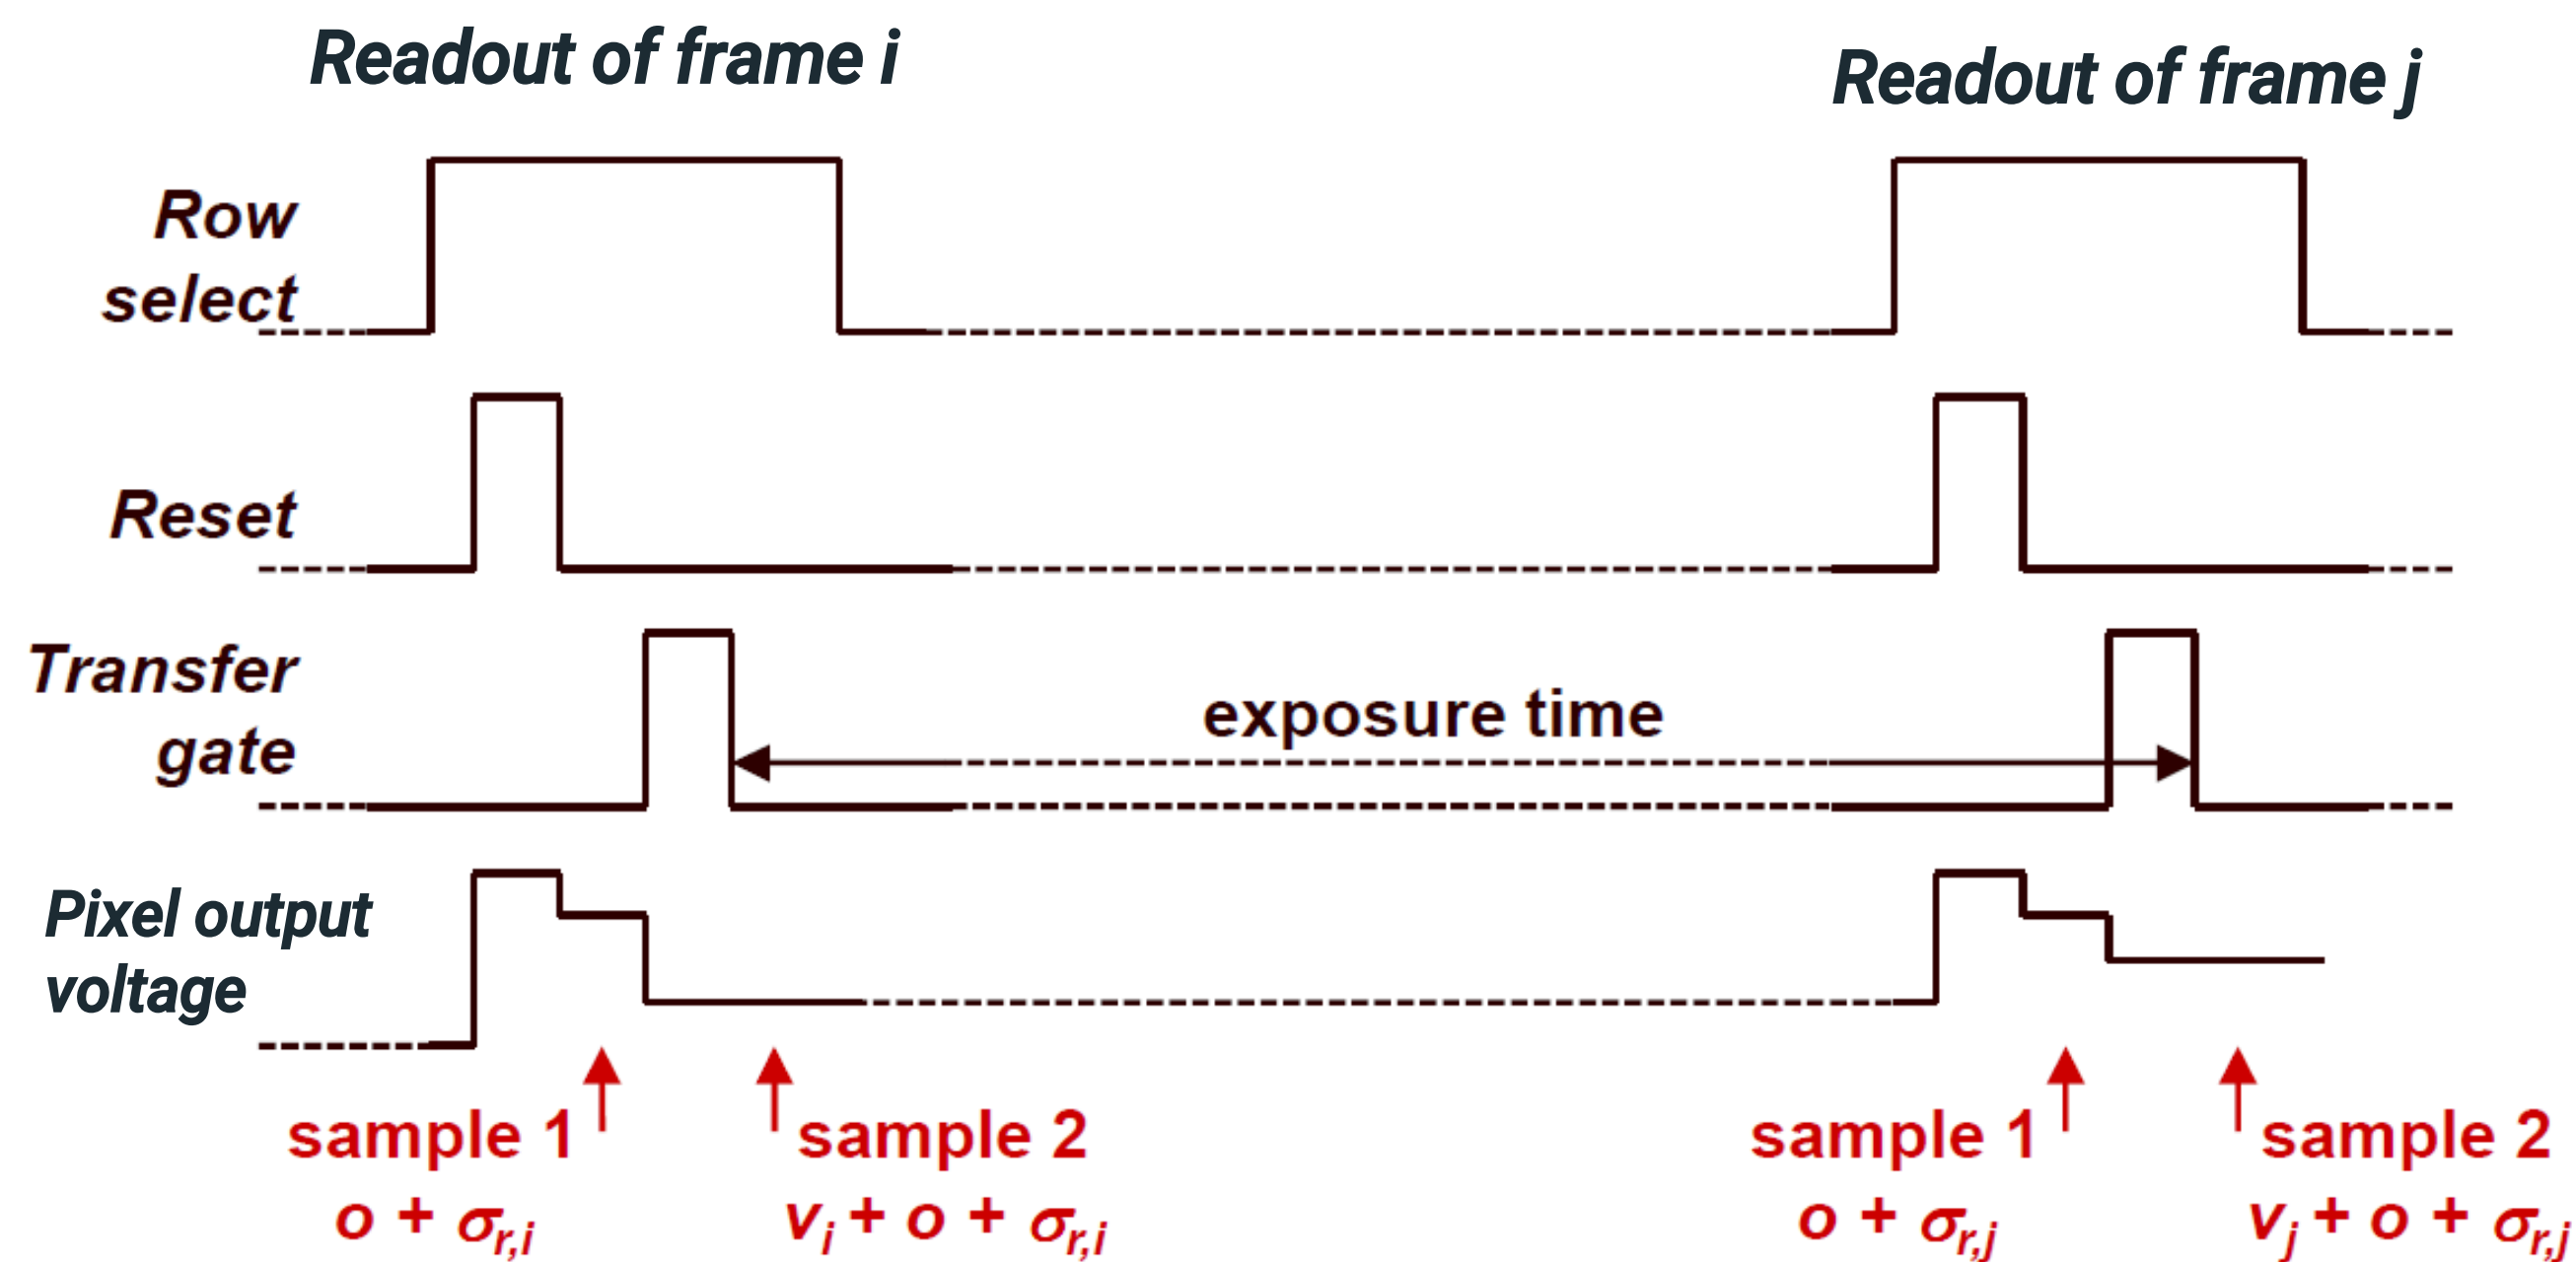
Readout of frame i

Readout of frame j

Row select

Reset

Transfer gate

exposure time

Pixel output voltage

sample 1
$o + \sigma_{r,i}$

sample 2
$v_i + o + \sigma_{r,i}$

sample 1
$o + \sigma_{r,j}$

sample 2
$v_j + o + \sigma_{r,j}$